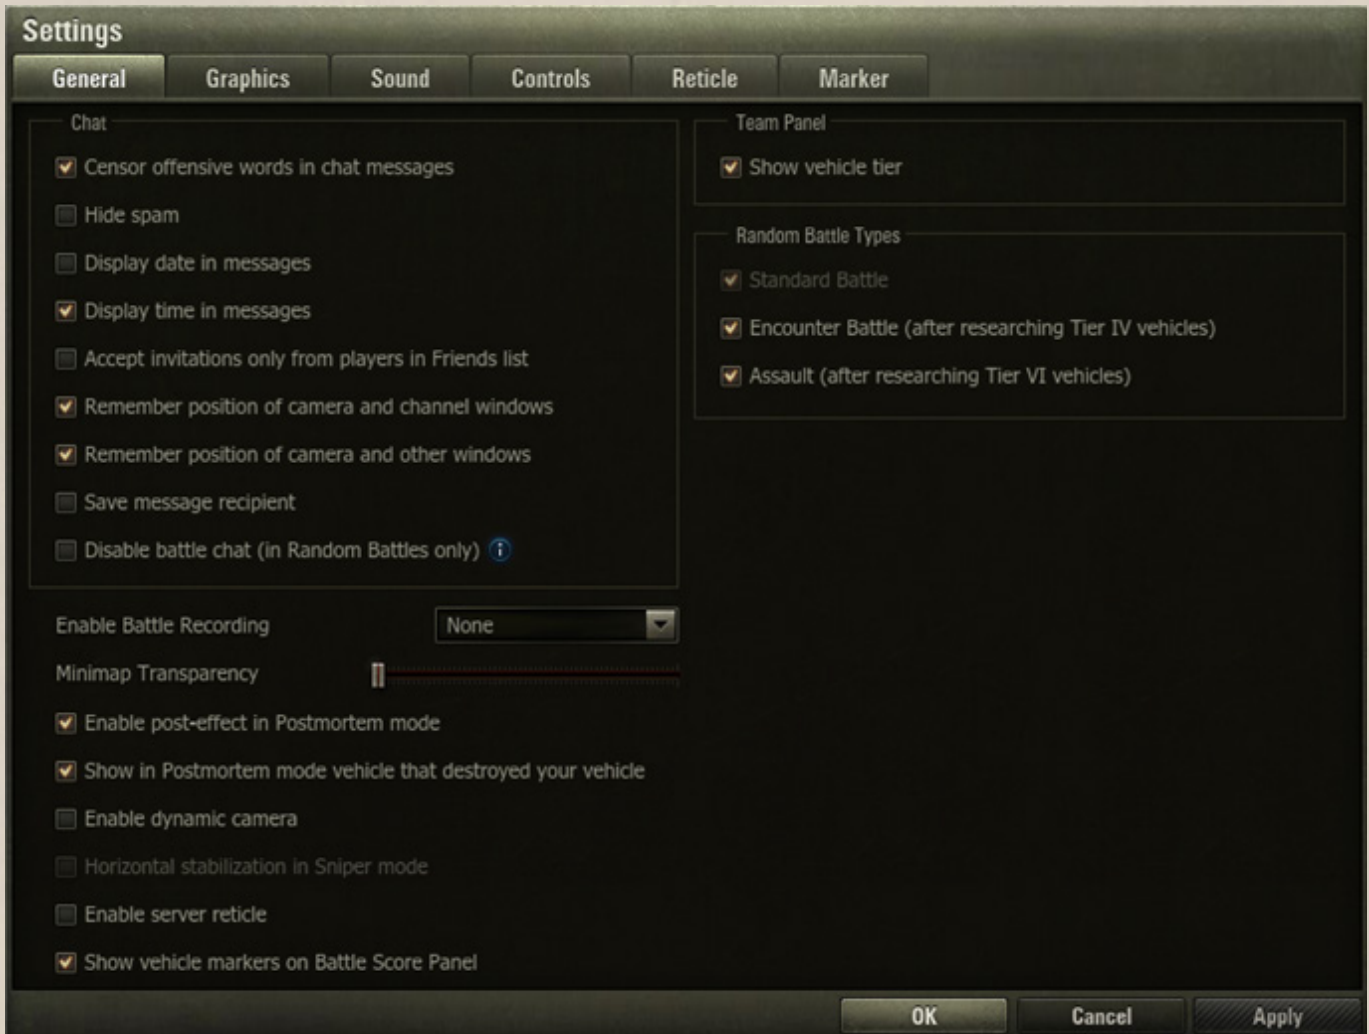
Settings

General Graphics Sound Controls Reticle Marker

Chat

Censor offensive words in chat messages

Hide spam

Display date in messages

Display time in messages

Accept invitations only from players in Friends list

Remember position of camera and channel windows

Remember position of camera and other windows

Save message recipient

Disable battle chat (in Random Battles only)

Enable Battle Recording None

Minimap Transparency

Enable post-effect in Postmortem mode

Show in Postmortem mode vehicle that destroyed your vehicle

Enable dynamic camera

Horizontal stabilization in Sniper mode

Enable server reticle

Show vehicle markers on Battle Score Panel

Team Panel

Show vehicle tier

Random Battle Types

Standard Battle

Encounter Battle (after researching Tier IV vehicles)

Assault (after researching Tier VI vehicles)

OK Cancel Apply